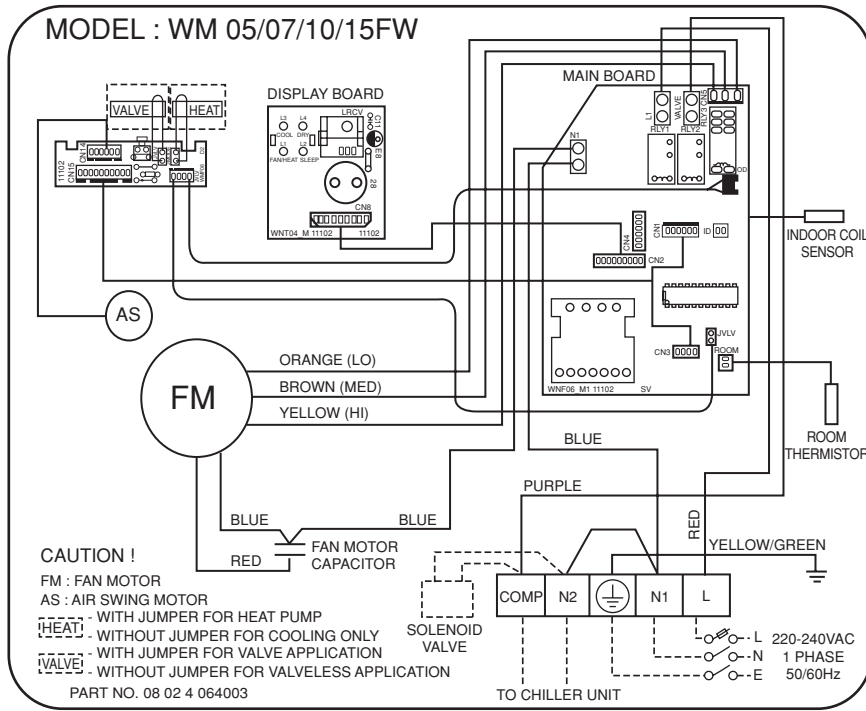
MODEL : WM 05/07/10/15FW

VALVE HEAT

CN14 CN15 11102 WNF06 I/2

DISPLAY BOARD

L3 COOL L1 FAN/HEAT L4 DRY L2 SLEEP LRCV C11 Q1 28 CN8 WNT04_M 11102 11102

MAIN BOARD

N1 L1 VALVE RLY1 RLY2 RLY3 CN5 OD CN4 CN1 ID CN2 CN3 JVLV ROOM WNF06_M1 11102 SV

INDOOR COIL SENSOR

AS

FM

ORANGE (LO)

BROWN (MED)

YELLOW (HI)

BLUE

ROOM THERMISTOR

PURPLE

RED

YELLOW/GREEN

BLUE BLUE

RED

FAN MOTOR CAPACITOR

CAUTION !

FM : FAN MOTOR

AS : AIR SWING MOTOR

HEAT - WITH JUMPER FOR HEAT PUMP
- WITHOUT JUMPER FOR COOLING ONLY

VALVE - WITH JUMPER FOR VALVE APPLICATION
- WITHOUT JUMPER FOR VALVELESS APPLICATION

PART NO. 08 02 4 064003

SOLENOID VALVE

COMP N2 N1 L

L N E

220-240VAC 1 PHASE 50/60Hz

TO CHILLER UNIT